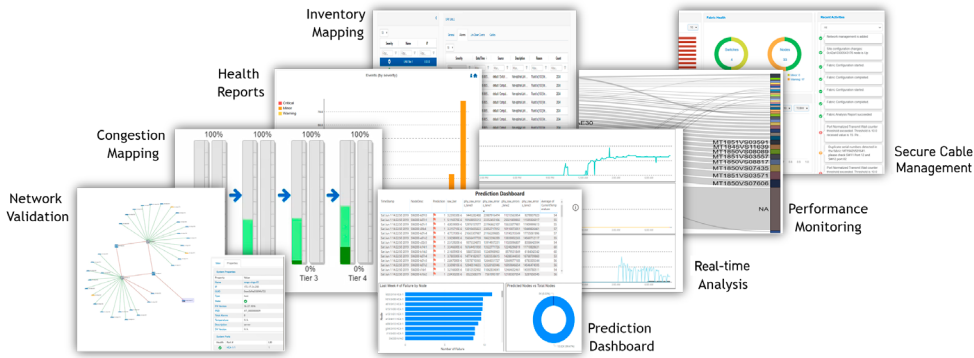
Inventory Mapping

Health Reports

Congestion Mapping

Network Validation

Secure Cable Management

Performance Monitoring

Real-time Analysis

Prediction Dashboard

Events (by severity)

Critical
Minor
Warning

100%
100%
100%
100%

0%
0%
Tier 3
Tier 4

Prediction Dashboard

Last Week # of Failure by Node

Predicted Nodes vs Total Nodes

Number of Failure

Fabric Health

Switches

Nodes

Recent Activities

Network management is started

Fabric Configuration started

Fabric Configuration completed

Fabric Configuration started

Fabric Configuration completed

Fabric Analysis Report succeeded

MT1851VS03591
MT1845VS11039
MT1850VS08089
MT1851VS03557
MT1850VS08617
MT1850VS07635
MT1851VS03571
MT1850VS07606

NA